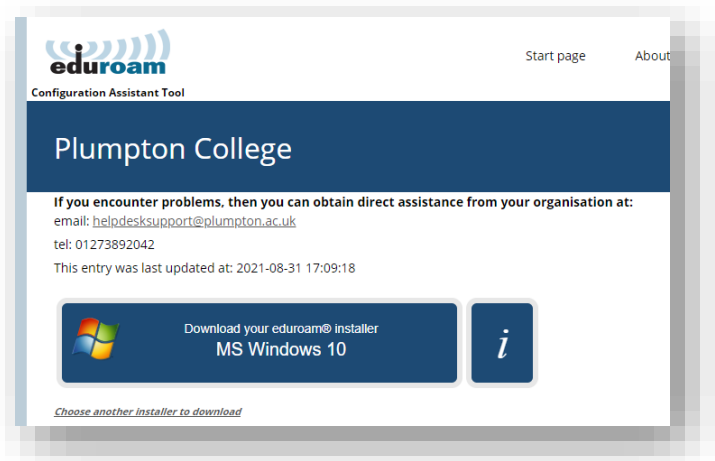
eduroam
Configuration Assistant Tool

Start page About

Plumpton College

If you encounter problems, then you can obtain direct assistance from your organisation at:
email: helpdesksupport@plumpton.ac.uk
tel: 01273892042
This entry was last updated at: 2021-08-31 17:09:18

Download your eduroam® installer
MS Windows 10

i

Choose another installer to download